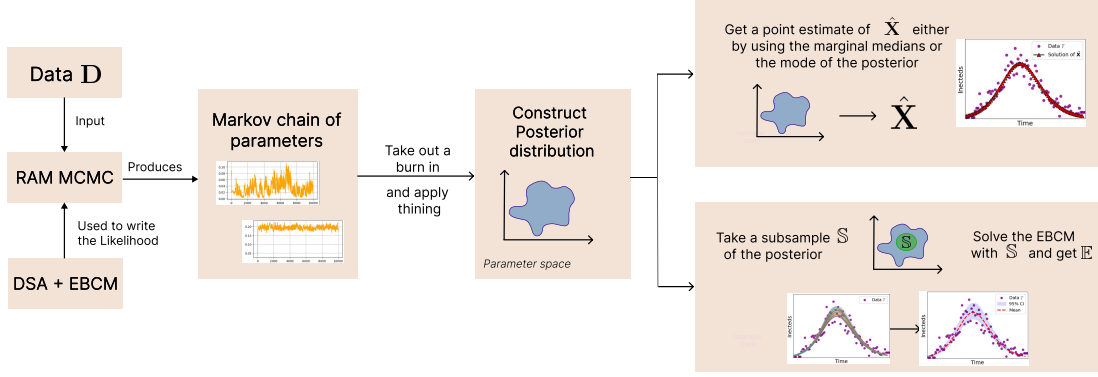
Data $\mathbf{D}$

Input

RAM MCMC

Produces

Used to write the Likelihood

DSA + EBCM

Markov chain of parameters

Take out a burn in

and apply thining

Construct Posterior distribution

Parameter space

Get a point estimate of $\hat{\mathbf{X}}$ either by using the marginal medians or the mode of the posterior

$\hat{\mathbf{X}}$

Data $\mathcal{T}$

Solution of $\hat{\mathbf{X}}$

Infecteds

Time

Take a subsample $\mathbb{S}$ of the posterior

$\mathbb{S}$

Solve the EBCM with $\mathbb{S}$ and get $\mathbb{E}$

Data $\mathcal{T}$

Infecteds

Time

Data $\mathcal{T}$

95% CI

Mean

Infecteds

Time